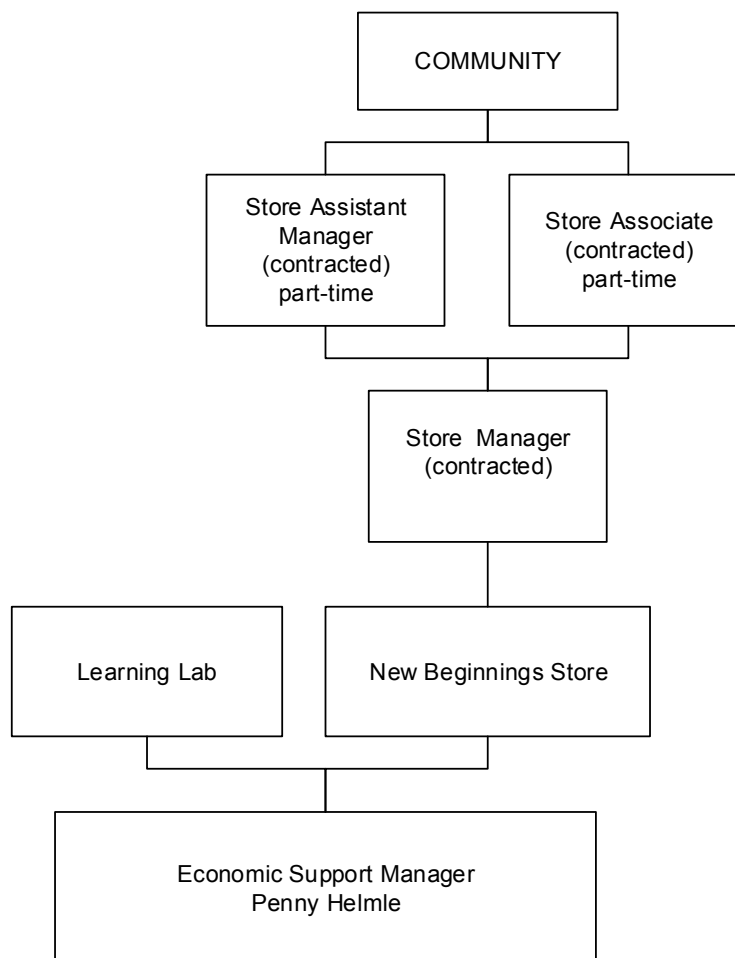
COMMUNITY

Store Assistant Manager (contracted) part-time

Store Associate (contracted) part-time

Store Manager (contracted)

Learning Lab

New Beginnings Store

Economic Support Manager
Penny Helmle